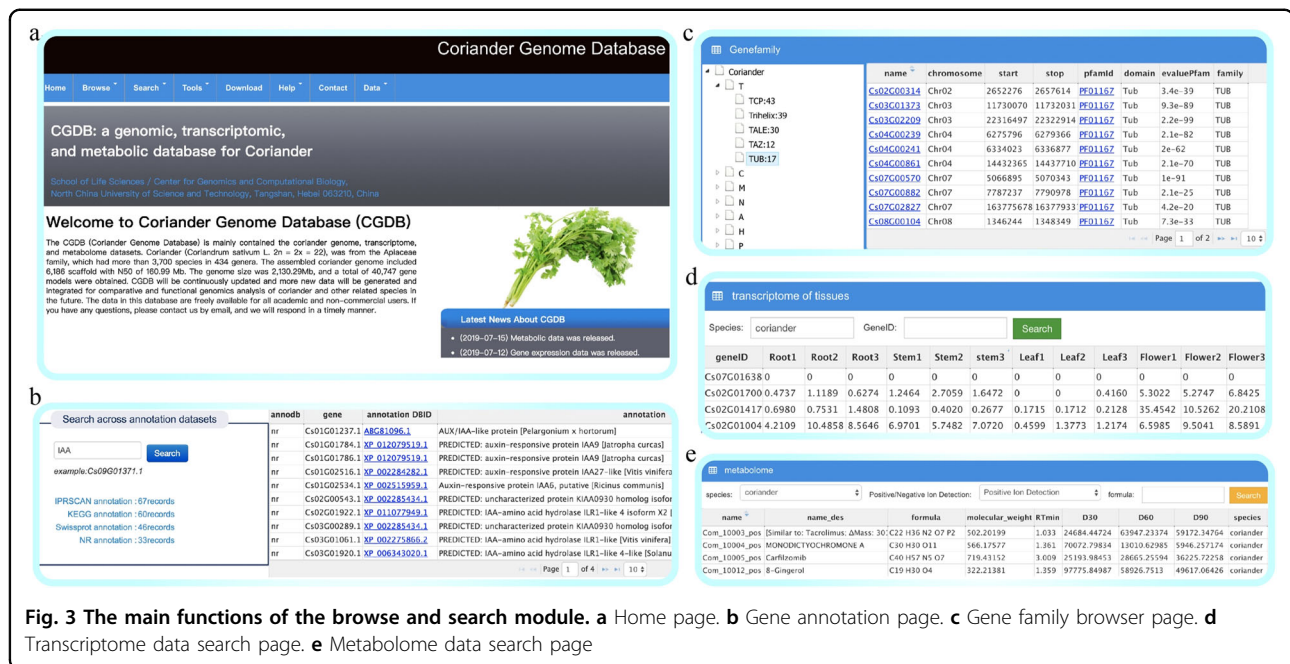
a

Coriander Genome Database

Home Browse Search Tools Download Help More Contact Data

CGDB: a genomic, transcriptomic, and metabolic database for Coriander

School of Life Sciences / Center for Genomics and Computational Biology, North China University of Science and Technology, Tangshan, Hebei 063210, China

Welcome to Coriander Genome Database (CGDB)

The CGDB (Coriander Genome Database) is mainly contained the coriander genome, transcriptome, and metabolome datasets. Coriander (Coriandrum sativum L. 2n = 2x = 22), was from the Apiaceae family, which had more than 3,700 species in 434 genera. The assembled coriander genome included 6,186 scaffold with N50 of 160.99 Mb. The genome size was 2,130.29Mb, and a total of 40,747 gene models were obtained. CGDB will be continuously updated and more new data will be generated and integrated for comparative and functional genomics analysis of coriander and other related species in the future. The data in this database are freely available for all academic and non-commercial users. If you have any questions, please contact us by email, and we will respond in a timely manner.

Latest News About CGDB

• (2019-07-15) Metabolic data was released.
• (2019-07-12) Gene expression data was released.

b

Search across annotation datasets

IAA Search

example:Cs09G01371.1

IPRSCAN annotation : 67records
KEGG annotation : 60records
Swissprot annotation : 46records
NR annotation : 33records

| annodb | gene | annotation DBID | annotation |
|---|---|---|---|
| nr | Cs01G01237.1 | ABG81096.1 | AUX/IAA-like protein [Pelargonium x hortorum] |
| nr | Cs01G01784.1 | XP_012079519.1 | PREDICTED: auxin-responsive protein IAA9 [Jatropha curcas] |
| nr | Cs01G01786.1 | XP_012079519.1 | PREDICTED: auxin-responsive protein IAA9 [Jatropha curcas] |
| nr | Cs01G02516.1 | XP_002284282.1 | PREDICTED: auxin-responsive protein IAA27-like [Vitis vinifera |
| nr | Cs01G02534.1 | XP_002515959.1 | Auxin-responsive protein IAA6, putative [Ricinus communis] |
| nr | Cs02G00543.1 | XP_002285434.1 | PREDICTED: uncharacterized protein KIAA0930 homolog isofor |
| nr | Cs02G01922.1 | XP_011077949.1 | PREDICTED: IAA-amino acid hydrolase ILR1-like 4 isoform X2 [ |
| nr | Cs03G00289.1 | XP_002285434.1 | PREDICTED: uncharacterized protein KIAA0930 homolog isofor |
| nr | Cs03G01061.1 | XP_002275866.2 | PREDICTED: IAA-amino acid hydrolase ILR1-like [Vitis vinifera |
| nr | Cs03G01920.1 | XP_006343020.1 | PREDICTED: IAA-amino acid hydrolase ILR1-like 4-like [Solanu |

Page 1 of 4 10

c

Genefamily

Coriander
T
TCP:43
Trihelix:39
TALE:30
TAZ:12
TUB:17
C
M
N
A
H
P

| name | chromosome | start | stop | pfamId | domain | evaluePfam | family |
|---|---|---|---|---|---|---|---|
| Cs02C00314 | Chr02 | 2652276 | 2657614 | PF01167 | Tub | 3.4e-39 | TUB |
| Cs03C01373 | Chr03 | 11730070 | 11732031 | PF01167 | Tub | 9.3e-89 | TUB |
| Cs03C02209 | Chr03 | 22316497 | 22322914 | PF01167 | Tub | 2.2e-99 | TUB |
| Cs04C00239 | Chr04 | 6275796 | 6279366 | PF01167 | Tub | 2.1e-82 | TUB |
| Cs04C00241 | Chr04 | 6334023 | 6336877 | PF01167 | Tub | 2e-62 | TUB |
| Cs04C00861 | Chr04 | 14432365 | 14437710 | PF01167 | Tub | 2.1e-70 | TUB |
| Cs07C00570 | Chr07 | 5066895 | 5070343 | PF01167 | Tub | 1e-91 | TUB |
| Cs07C00882 | Chr07 | 7787237 | 7790978 | PF01167 | Tub | 2.1e-25 | TUB |
| Cs07C02827 | Chr07 | 163775678 | 16377933 | PF01167 | Tub | 4.2e-20 | TUB |
| Cs08C00104 | Chr08 | 1346244 | 1348349 | PF01167 | Tub | 7.3e-33 | TUB |

Page 1 of 2 10

d

transcriptome of tissues

Species: coriander GeneID: Search

| geneID | Root1 | Root2 | Root3 | Stem1 | Stem2 | stem3 | Leaf1 | Leaf2 | Leaf3 | Flower1 | Flower2 | Flower3 |
|---|---|---|---|---|---|---|---|---|---|---|---|---|
| Cs07G01638 | 0 | 0 | 0 | 0 | 0 | 0 | 0 | 0 | 0 | 0 | 0 | 0 |
| Cs02G01700 | 0.4737 | 1.1189 | 0.6274 | 1.2464 | 2.7059 | 1.6472 | 0 | 0 | 0.4160 | 5.3022 | 5.2747 | 6.8425 |
| Cs02G01417 | 0.6980 | 0.7531 | 1.4808 | 0.1093 | 0.4020 | 0.2677 | 0.1715 | 0.1712 | 0.2128 | 35.4542 | 10.5262 | 20.2108 |
| Cs02G01004 | 4.2109 | 10.4858 | 8.5646 | 6.9701 | 5.7482 | 7.0720 | 0.4599 | 1.3773 | 1.2174 | 6.5985 | 9.5041 | 8.5891 |

e

metabolome

species: coriander Positive/Negative Ion Detection: Positive Ion Detection formula: Search

| name | name_des | formula | molecular_weight | RTmin | D30 | D60 | D90 | species |
|---|---|---|---|---|---|---|---|---|
| Com_10003_pos | [Similar to: Tacrolimus; ΔMass: 30: | C22 H36 N2 O7 P2 | 502.20199 | 1.033 | 24684.44724 | 63947.23374 | 59172.34764 | coriander |
| Com_10004_pos | MONODICTYOCHROMONE A | C30 H30 O11 | 566.17577 | 1.361 | 70072.79834 | 13010.62985 | 5946.257174 | coriander |
| Com_10005_pos | Carfilzomib | C40 H57 N5 O7 | 719.43152 | 3.009 | 25193.98453 | 28665.25594 | 36225.72258 | coriander |
| Com_10012_pos | 8-Gingerol | C19 H30 O4 | 322.21381 | 1.359 | 97775.84987 | 58926.7513 | 49617.06426 | coriander |

Fig. 3 The main functions of the browse and search module. a Home page. b Gene annotation page. c Gene family browser page. d Transcriptome data search page. e Metabolome data search page